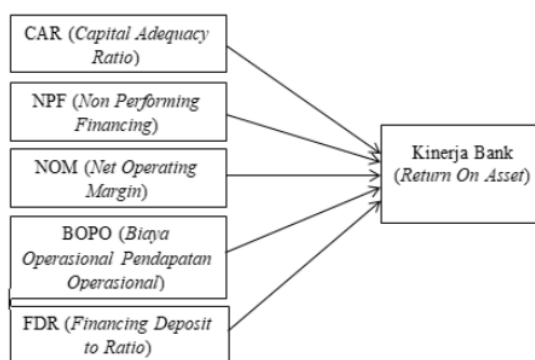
CAR (Capital Adequacy Ratio)

NPF (Non Performing Financing)

NOM (Net Operating Margin)

BOPO (Biaya Operasional Pendapatan Operasional)

FDR (Financing Deposit to Ratio)

Kinerja Bank (Return On Asset)